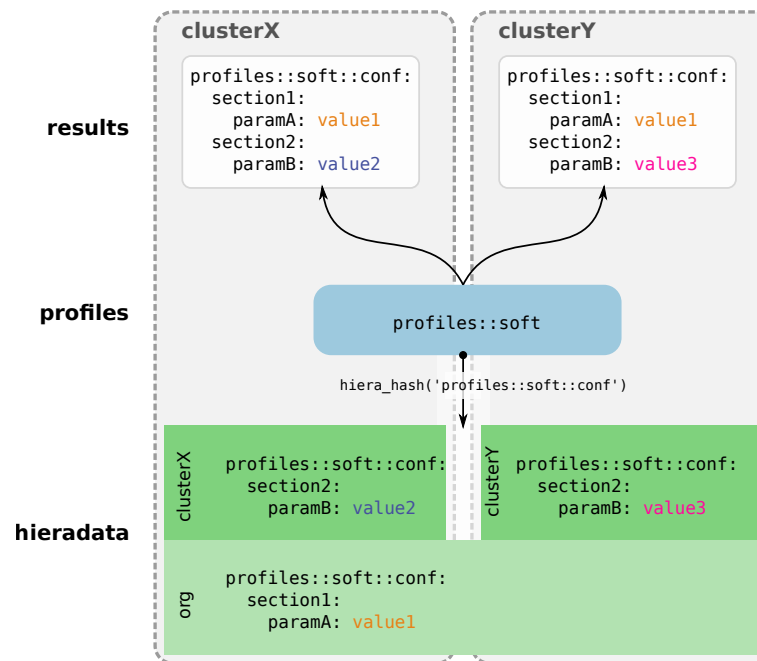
clusterX

clusterY

results

profiles::soft::conf:
section1:
paramA: value1
section2:
paramB: value2

profiles::soft::conf:
section1:
paramA: value1
section2:
paramB: value3

profiles

profiles::soft

hiera_hash('profiles::soft::conf')

hieradata

clusterX

profiles::soft::conf:
section2:
paramB: value2

clusterY

profiles::soft::conf:
section2:
paramB: value3

org

profiles::soft::conf:
section1:
paramA: value1